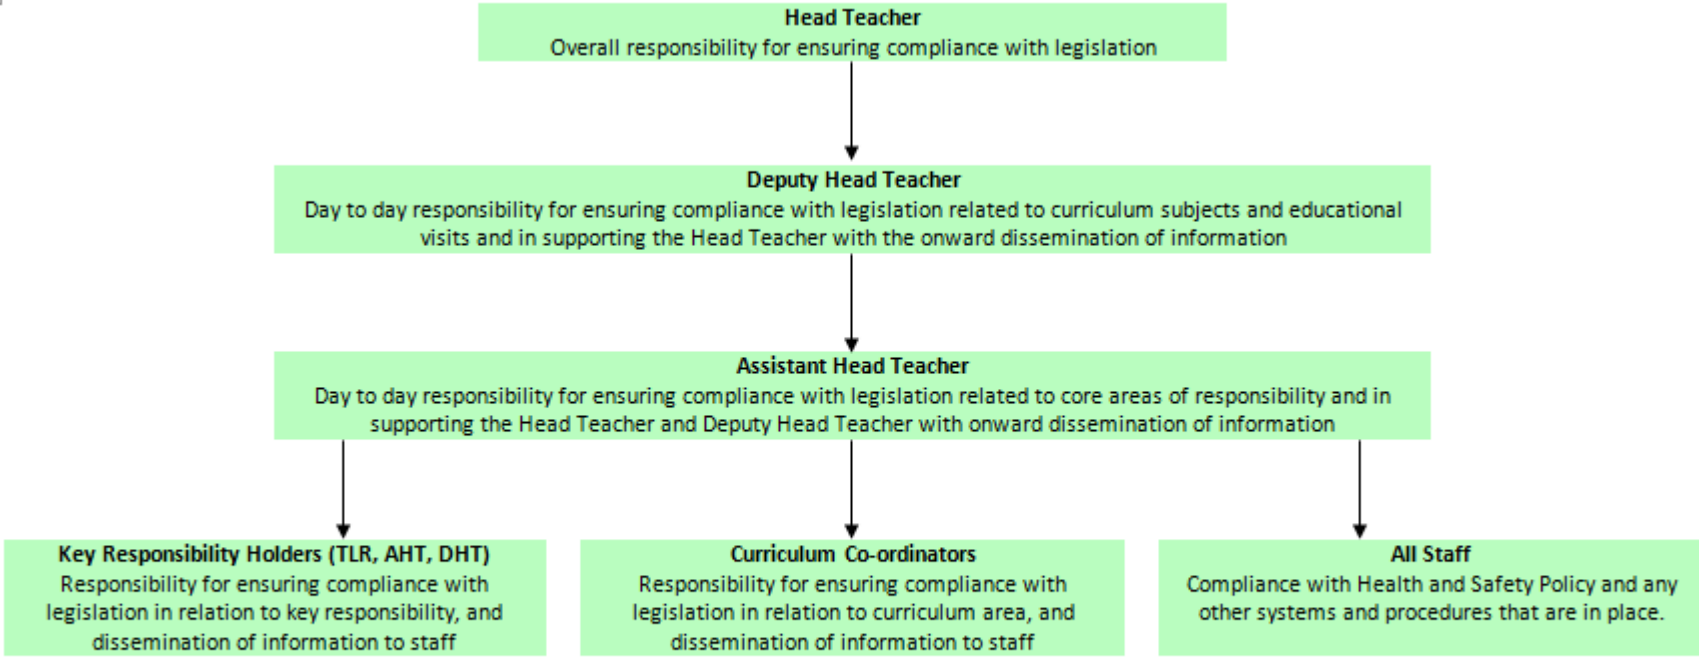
Head Teacher
Overall responsibility for ensuring compliance with legislation

Deputy Head Teacher
Day to day responsibility for ensuring compliance with legislation related to curriculum subjects and educational visits and in supporting the Head Teacher with the onward dissemination of information

Assistant Head Teacher
Day to day responsibility for ensuring compliance with legislation related to core areas of responsibility and in supporting the Head Teacher and Deputy Head Teacher with onward dissemination of information

Key Responsibility Holders (TLR, AHT, DHT)
Responsibility for ensuring compliance with legislation in relation to key responsibility, and dissemination of information to staff

Curriculum Co-ordinators
Responsibility for ensuring compliance with legislation in relation to curriculum area, and dissemination of information to staff

All Staff
Compliance with Health and Safety Policy and any other systems and procedures that are in place.